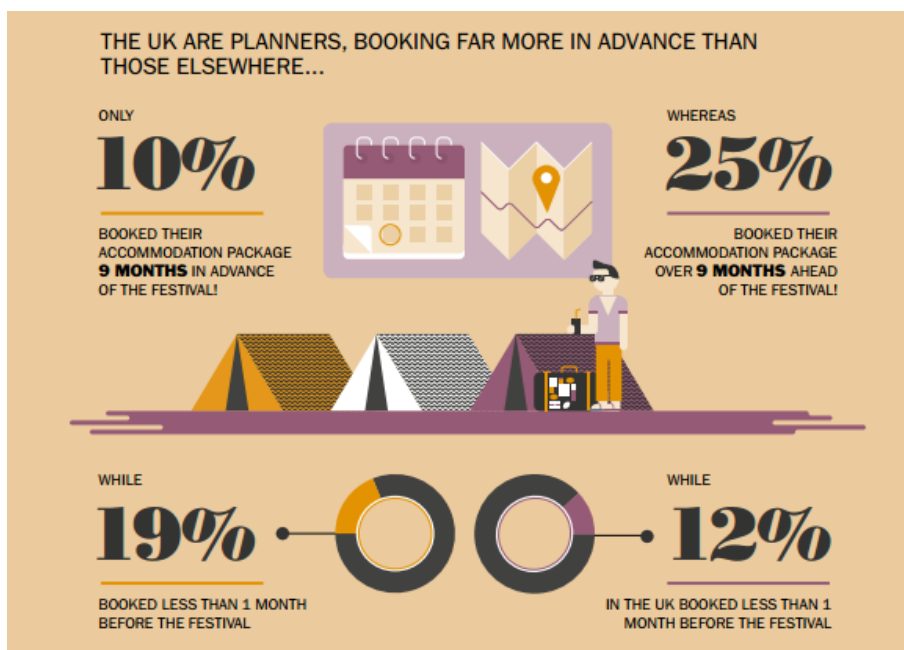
THE UK ARE PLANNERS, BOOKING FAR MORE IN ADVANCE THAN THOSE ELSEWHERE...

ONLY

10%

BOOKED THEIR ACCOMMODATION PACKAGE **9 MONTHS** IN ADVANCE OF THE FESTIVAL!

WHEREAS

25%

BOOKED THEIR ACCOMMODATION PACKAGE OVER **9 MONTHS** AHEAD OF THE FESTIVAL!

WHILE

19%

BOOKED LESS THAN 1 MONTH BEFORE THE FESTIVAL

WHILE

12%

IN THE UK BOOKED LESS THAN 1 MONTH BEFORE THE FESTIVAL